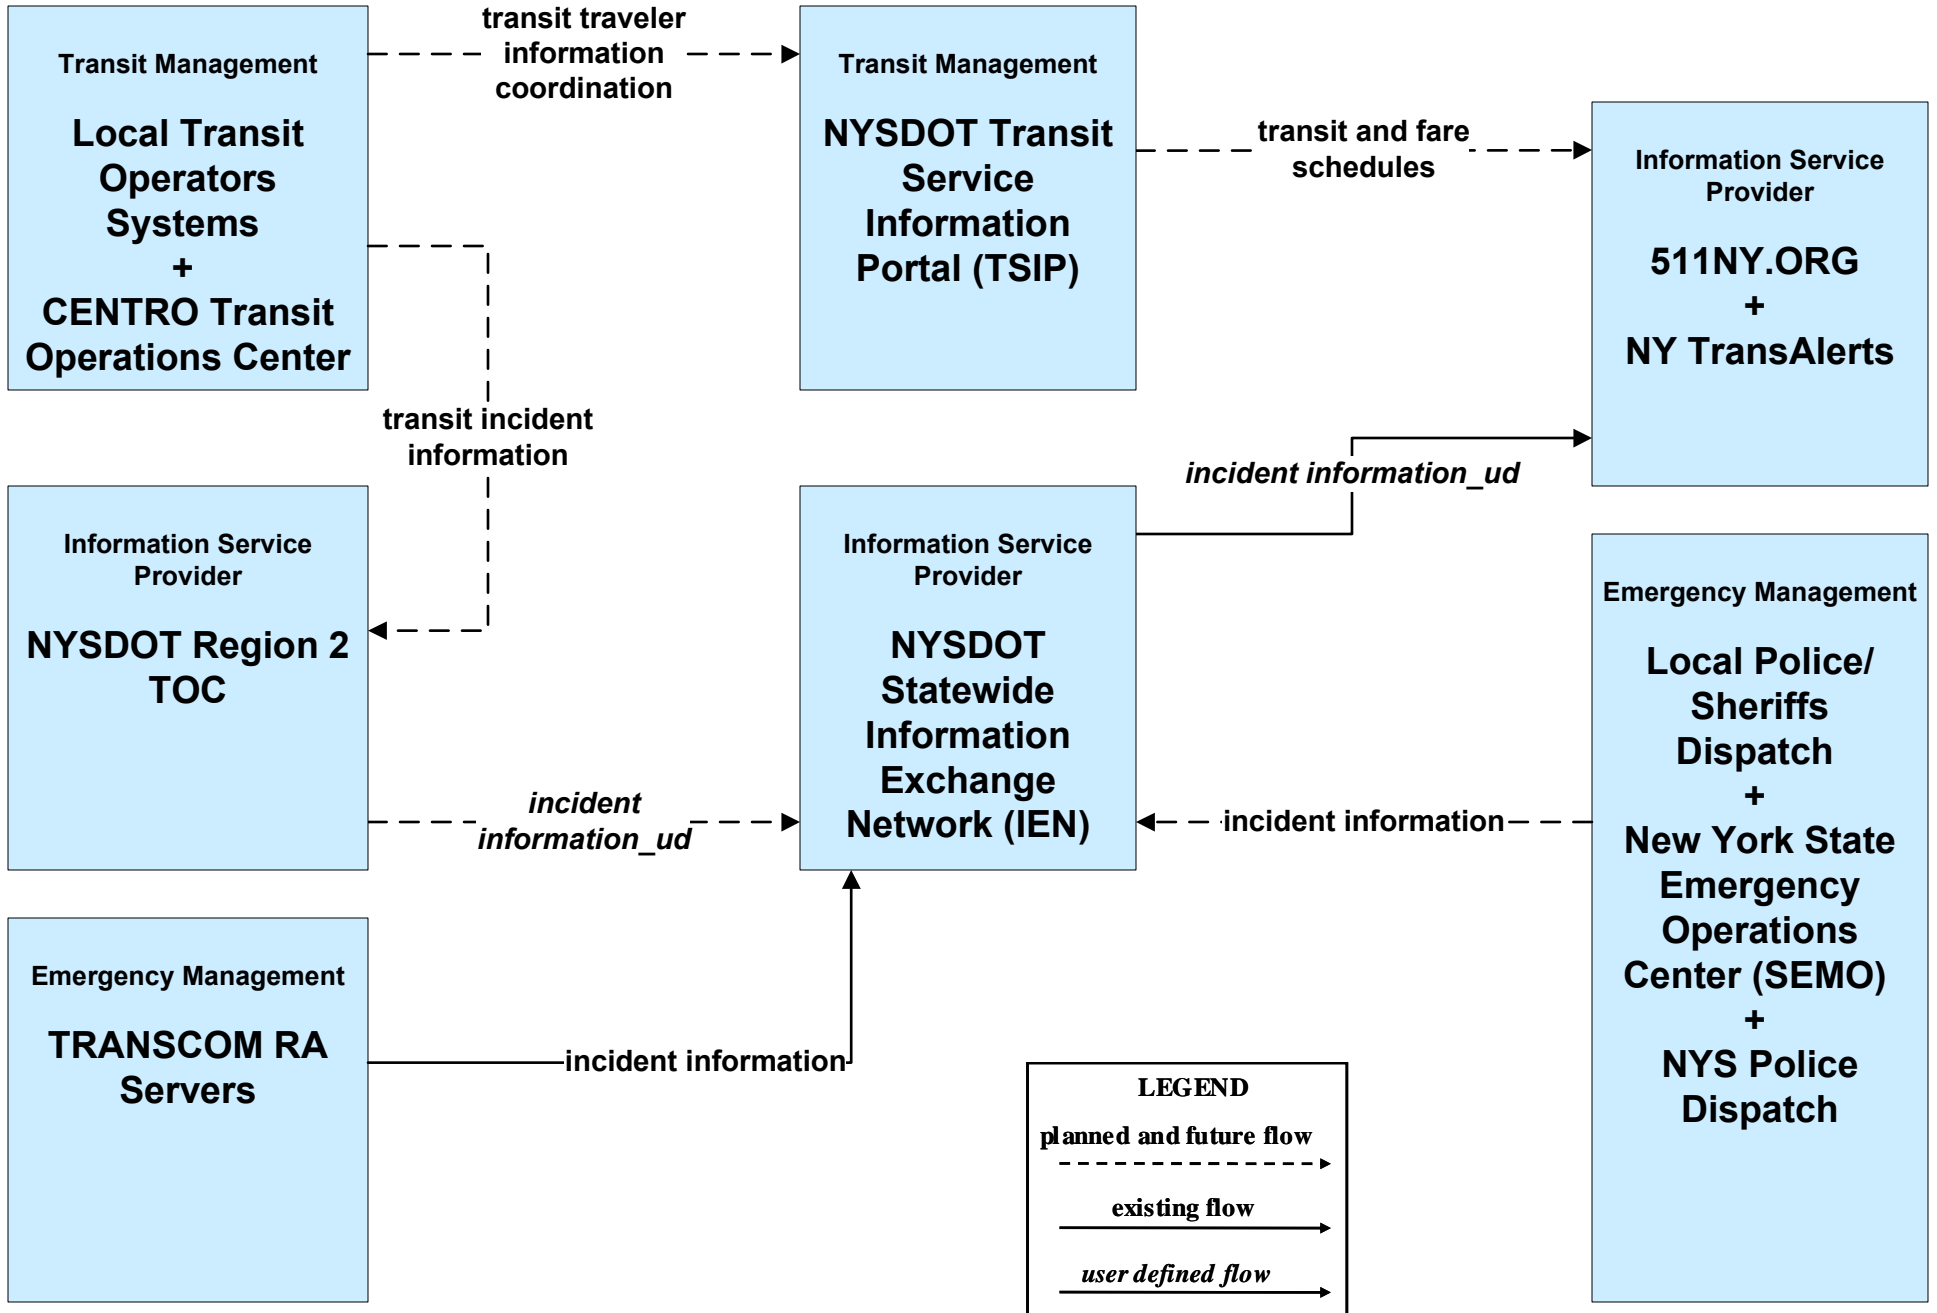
Transit Management

Local Transit Operators Systems
+
CENTRO Transit Operations Center

transit traveler information coordination

Transit Management

NYSDOT Transit Service Information Portal (TSIP)

transit and fare schedules

Information Service Provider

511NY.ORG
+
NY TransAlerts

transit incident information

incident information_ud

Information Service Provider

NYSDOT Region 2 TOC

Information Service Provider

NYSDOT Statewide Information Exchange Network (IEN)

Emergency Management

Local Police/ Sheriffs Dispatch
+
New York State Emergency Operations Center (SEMO)
+
NYS Police Dispatch

incident information_ud

incident information

Emergency Management

TRANSCOM RA Servers

incident information

LEGEND
planned and future flow
existing flow
user defined flow